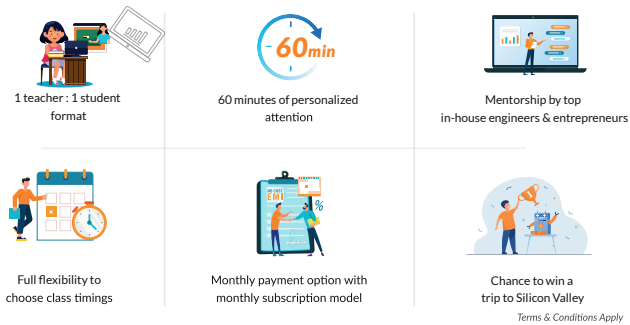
1 teacher : 1 student format

60min

60 minutes of personalized attention

Mentorship by top in-house engineers & entrepreneurs

Full flexibility to choose class timings

NO COST EMI

%

Monthly payment option with monthly subscription model

Chance to win a trip to Silicon Valley

Terms & Conditions Apply